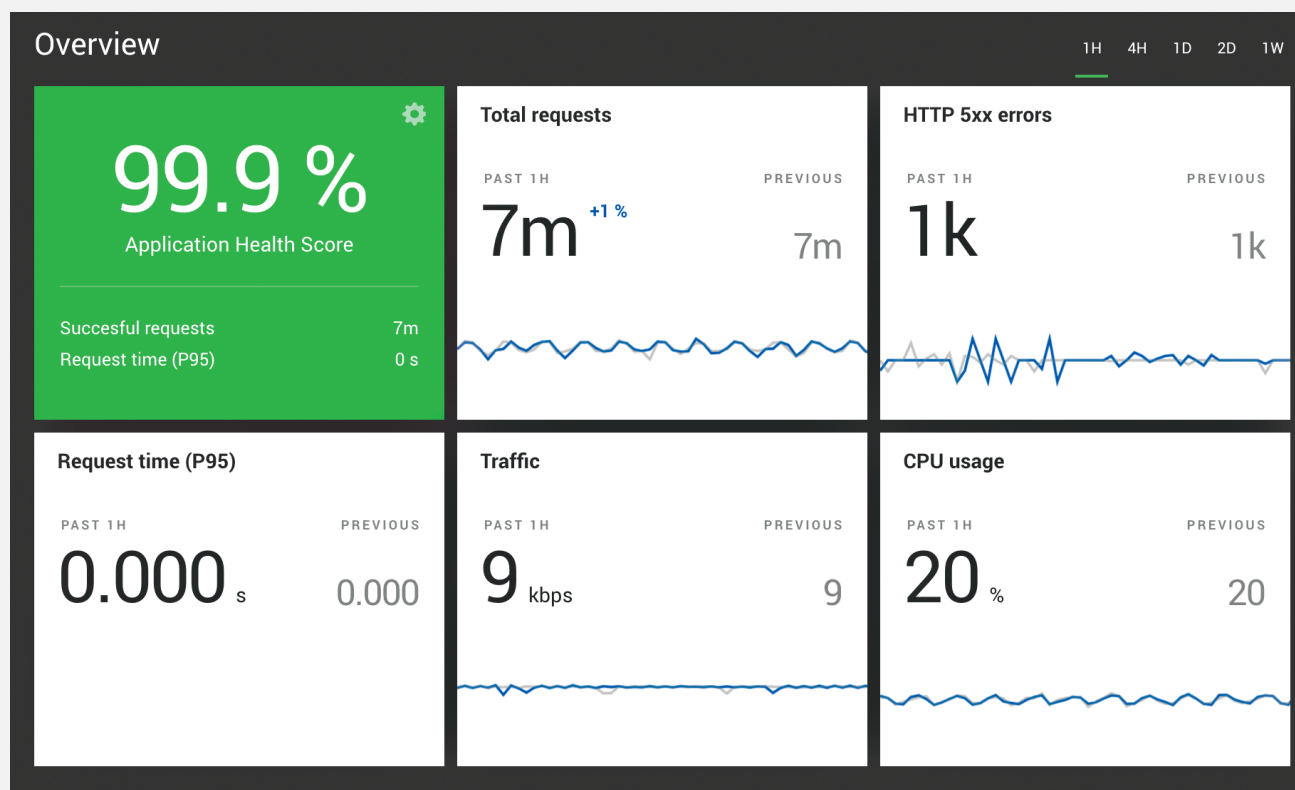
Overview

1H 4H 1D 2D 1W

99.9 %
Application Health Score

Succesful requests 7m
Request time (P95) 0 s

Total requests
PAST 1H
7m +1 %
PREVIOUS
7m

HTTP 5xx errors
PAST 1H
1k
PREVIOUS
1k

Request time (P95)
PAST 1H
0.000 s
PREVIOUS
0.000

Traffic
PAST 1H
9 kbps
PREVIOUS
9

CPU usage
PAST 1H
20 %
PREVIOUS
20